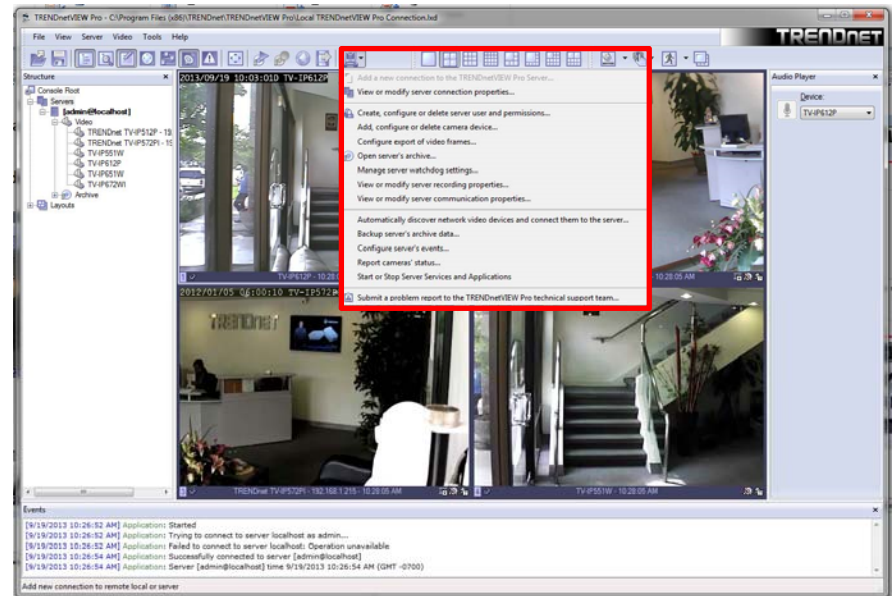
TRENDnetVIEW Pro - C:\Program Files (x86)\TRENDnet\TRENDnetVIEW Pro\Local TRENDnetVIEW Pro Connection.lxd

File View Server Video Tools Help

TRENDnet

Structure

Console Root
Servers
[admin@localhost]
Video
TRENDnet TV-IP512P - 19
TRENDnet TV-IP572PI - 19
TV-IP551W
TV-IP612P
TV-IP651W
TV-IP672WI
Archive
Layouts

2013/09/19 10:03:010 TV-IP612P

Add a new connection to the TRENDnetVIEW Pro Server...
View or modify server connection properties...
Create, configure or delete server user and permissions...
Add, configure or delete camera device...
Configure export of video frames...
Open server's archive...
Manage server watchdog settings...
View or modify server recording properties...
View or modify server communication properties...
Automatically discover network video devices and connect them to the server...
Backup server's archive data...
Configure server's events...
Report cameras' status...
Start or Stop Server Services and Applications
Submit a problem report to the TRENDnetVIEW Pro technical support team...

Audio Player
Device:
TV-IP612P

TV-IP612P - 192.168.1.215 - 10:28:05 AM
10:28:05 AM

2012/01/05 06:00:10 TV-IP572P

TRENDnet TV-IP572PI - 192.168.1.215 - 10:28:05 AM
TV-IP551W - 192.168.1.215 - 10:28:05 AM

Events

[9/19/2013 10:26:52 AM] Application: Started
[9/19/2013 10:26:52 AM] Application: Trying to connect to server localhost as admin...
[9/19/2013 10:26:52 AM] Application: Failed to connect to server localhost: Operation unavailable
[9/19/2013 10:26:54 AM] Application: Successfully connected to server [admin@localhost]
[9/19/2013 10:26:54 AM] Application: Server [admin@localhost] time 9/19/2013 10:26:54 AM (GMT -0700)

Add new connection to remote local or server